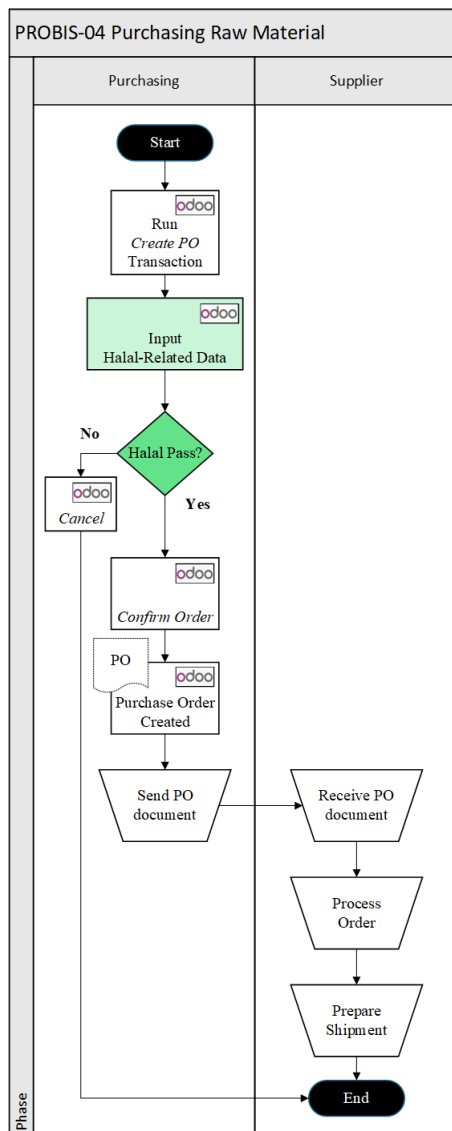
PROBIS-04 Purchasing Raw Material

Purchasing

Supplier

Start

odoo

Run
Create PO
Transaction

odoo

Input
Halal-Related Data

Halal Pass?

No

odoo

Cancel

Yes

odoo

Confirm Order

PO

odoo

Purchase Order
Created

Send PO
document

Receive PO
document

Process
Order

Prepare
Shipment

End

Phase